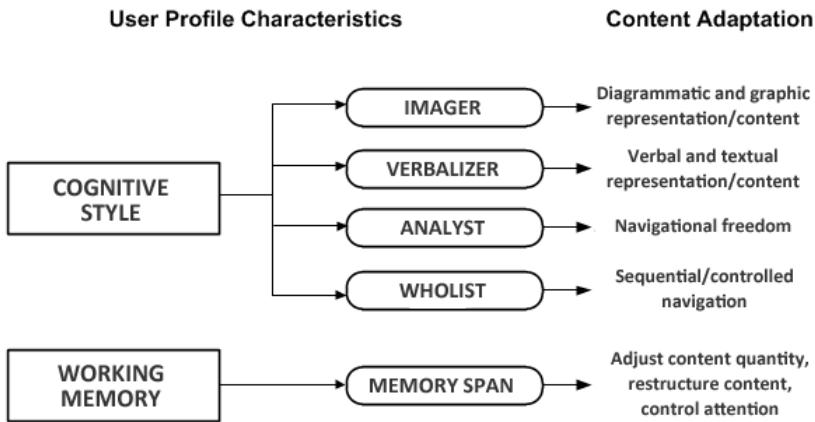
User Profile Characteristics

Content Adaptation

COGNITIVE STYLE

IMAGER

Diagrammatic and graphic representation/content

VERBALIZER

Verbal and textual representation/content

ANALYST

Navigational freedom

WHOLIST

Sequential/controlled navigation

WORKING MEMORY

MEMORY SPAN

Adjust content quantity, restructure content, control attention